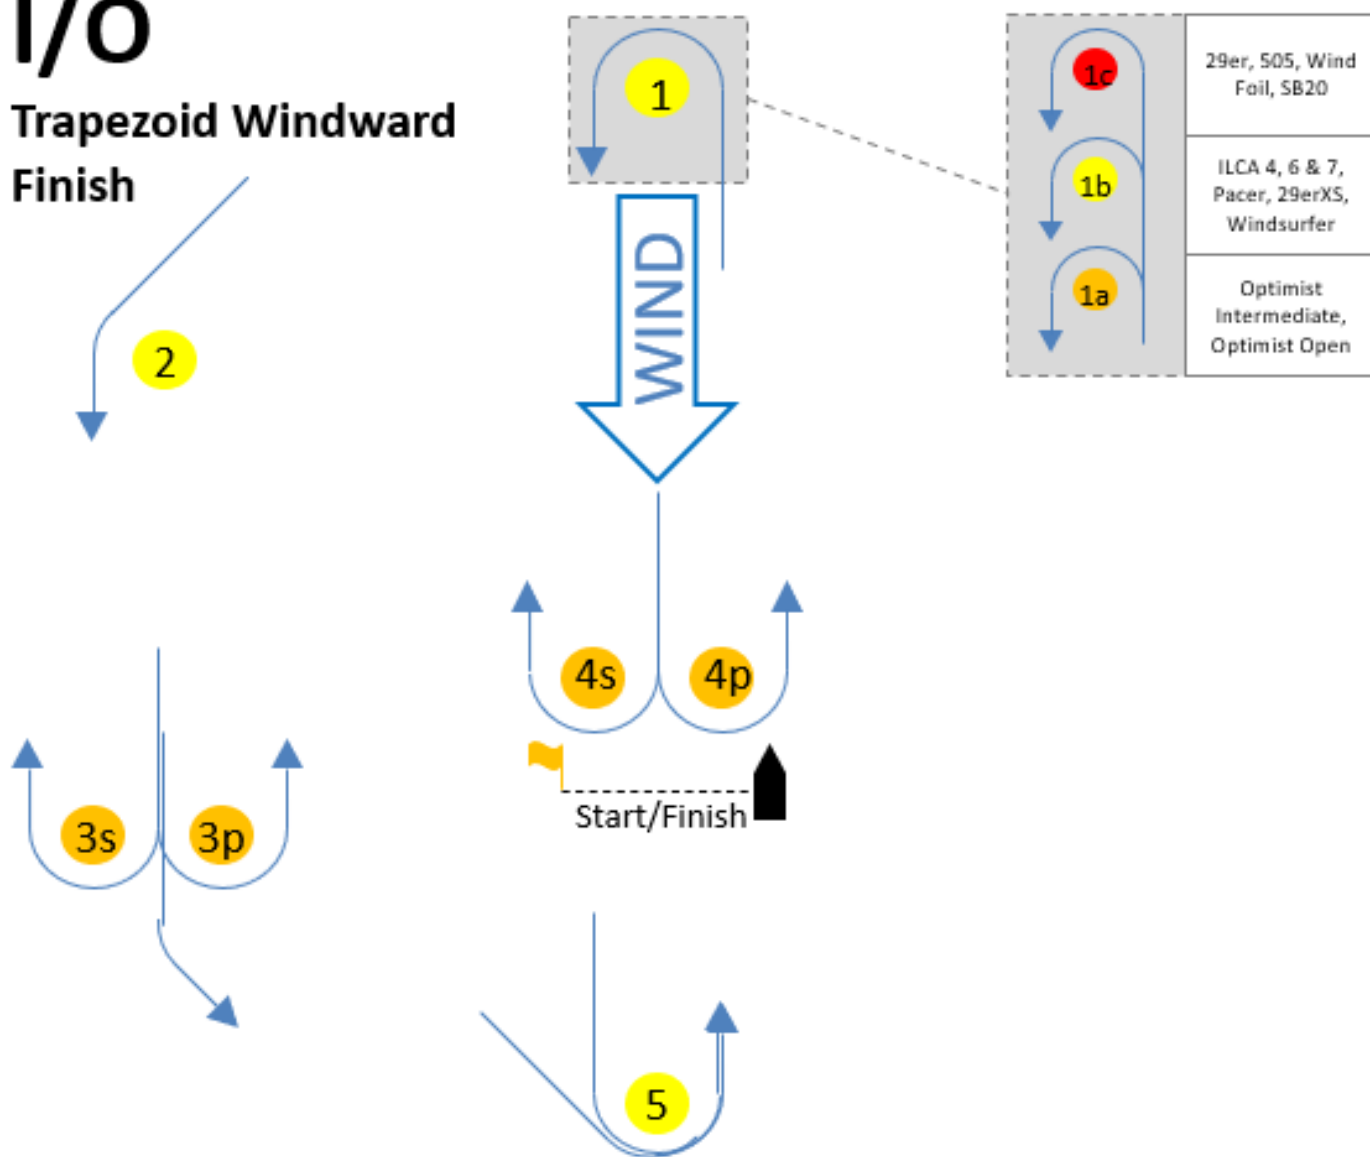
I/O

Trapezoid Windward Finish

1

| 1c | 29er, 505, Wind Foil, SB20 |
|---|---|
| 1b | ILCA 4, 6 & 7, Pacer, 29erXS, Windsurfer |
| 1a | Optimist Intermediate, Optimist Open |

WIND

2

4s

4p

Start/Finish

3s

3p

5